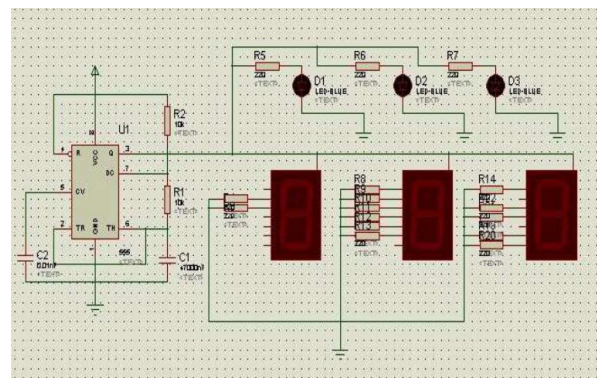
R5
220
<TEXT>
D1
LED-BLUE
<TEXT>
R6
220
<TEXT>
D2
LED-BLUE
<TEXT>
R7
220
<TEXT>
D3
LED-BLUE
<TEXT>
U1
R2
10k
<TEXT>
R
VCC
Q
DC
CV
TR
GND
TH
4
8
3
7
5
2
1
6
R1
10k
<TEXT>
555
C2
0.01uF
<TEXT>
C1
4700nF
<TEXT>
R
220
<TEXT>
R8
R9
R10
R11
R12
R13
220
<TEXT>
R14
R15
R16
R17
R18
R19
R20
R21
220
<TEXT>